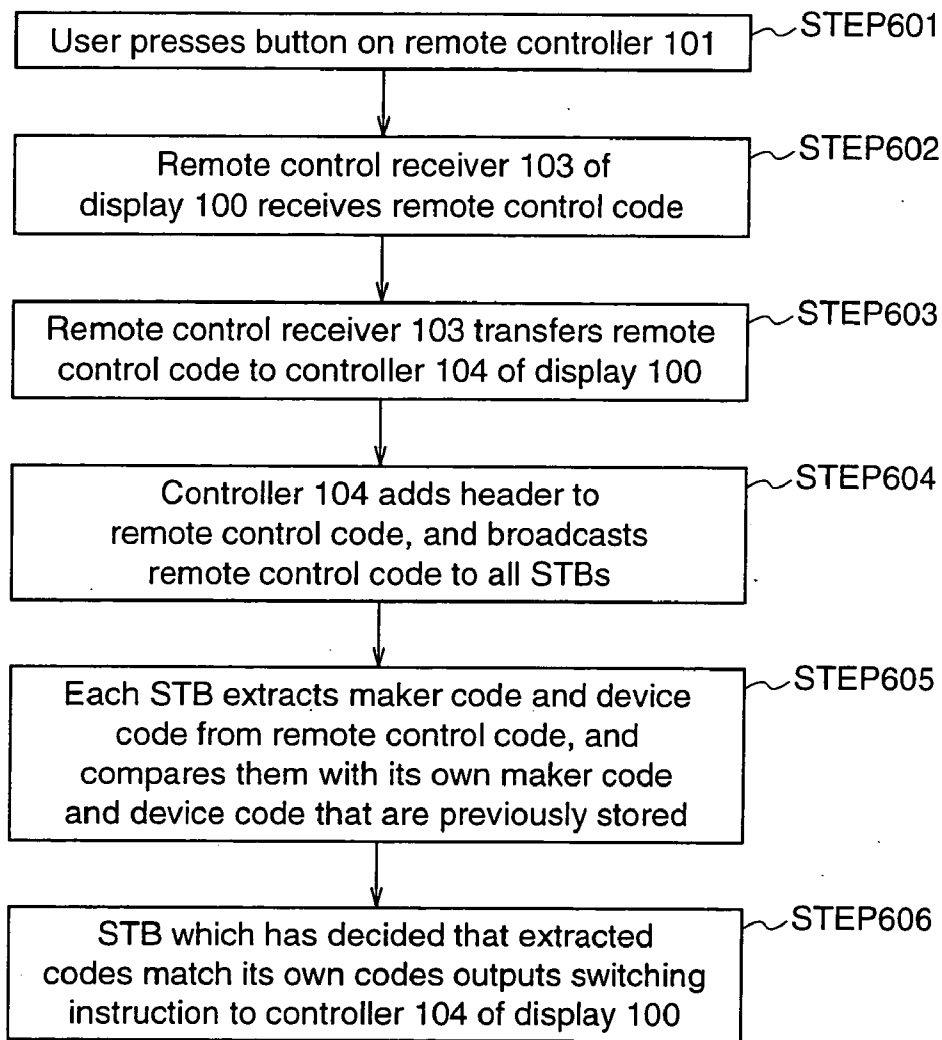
User presses button on remote controller 101

STEP601

Remote control receiver 103 of display 100 receives remote control code

STEP602

Remote control receiver 103 transfers remote control code to controller 104 of display 100

STEP603

Controller 104 adds header to remote control code, and broadcasts remote control code to all STBs

STEP604

Each STB extracts maker code and device code from remote control code, and compares them with its own maker code and device code that are previously stored

STEP605

STB which has decided that extracted codes match its own codes outputs switching instruction to controller 104 of display 100

STEP606